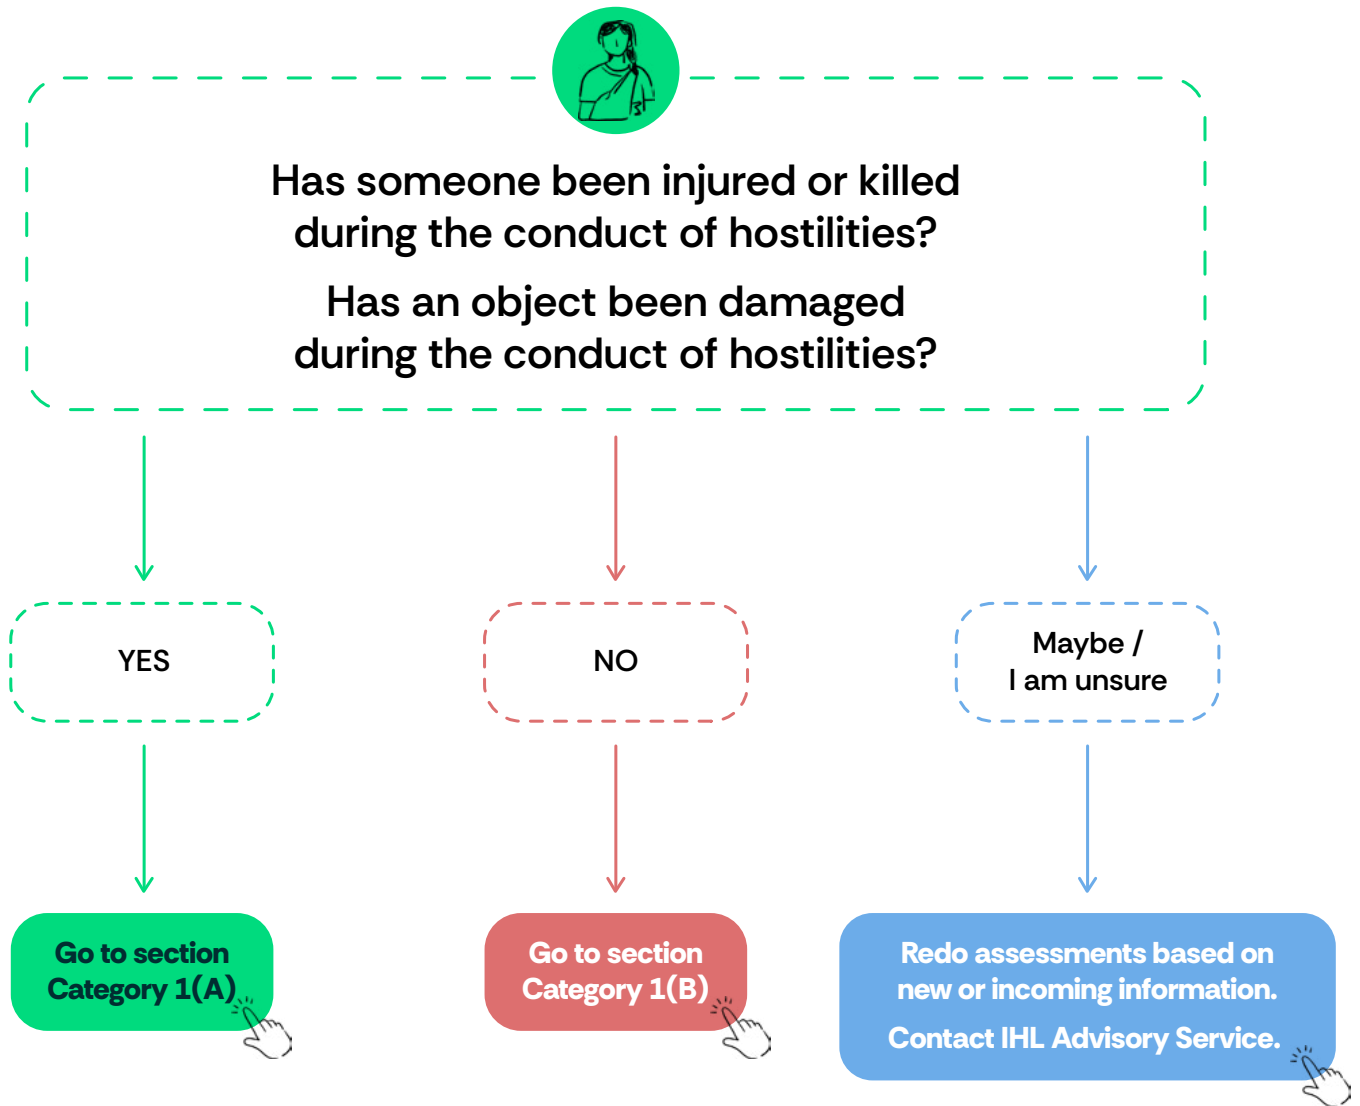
Has someone been injured or killed during the conduct of hostilities?

Has an object been damaged during the conduct of hostilities?

YES

NO

Maybe / I am unsure

Go to section Category 1(A)

Go to section Category 1(B)

Redo assessments based on new or incoming information.

Contact IHL Advisory Service.